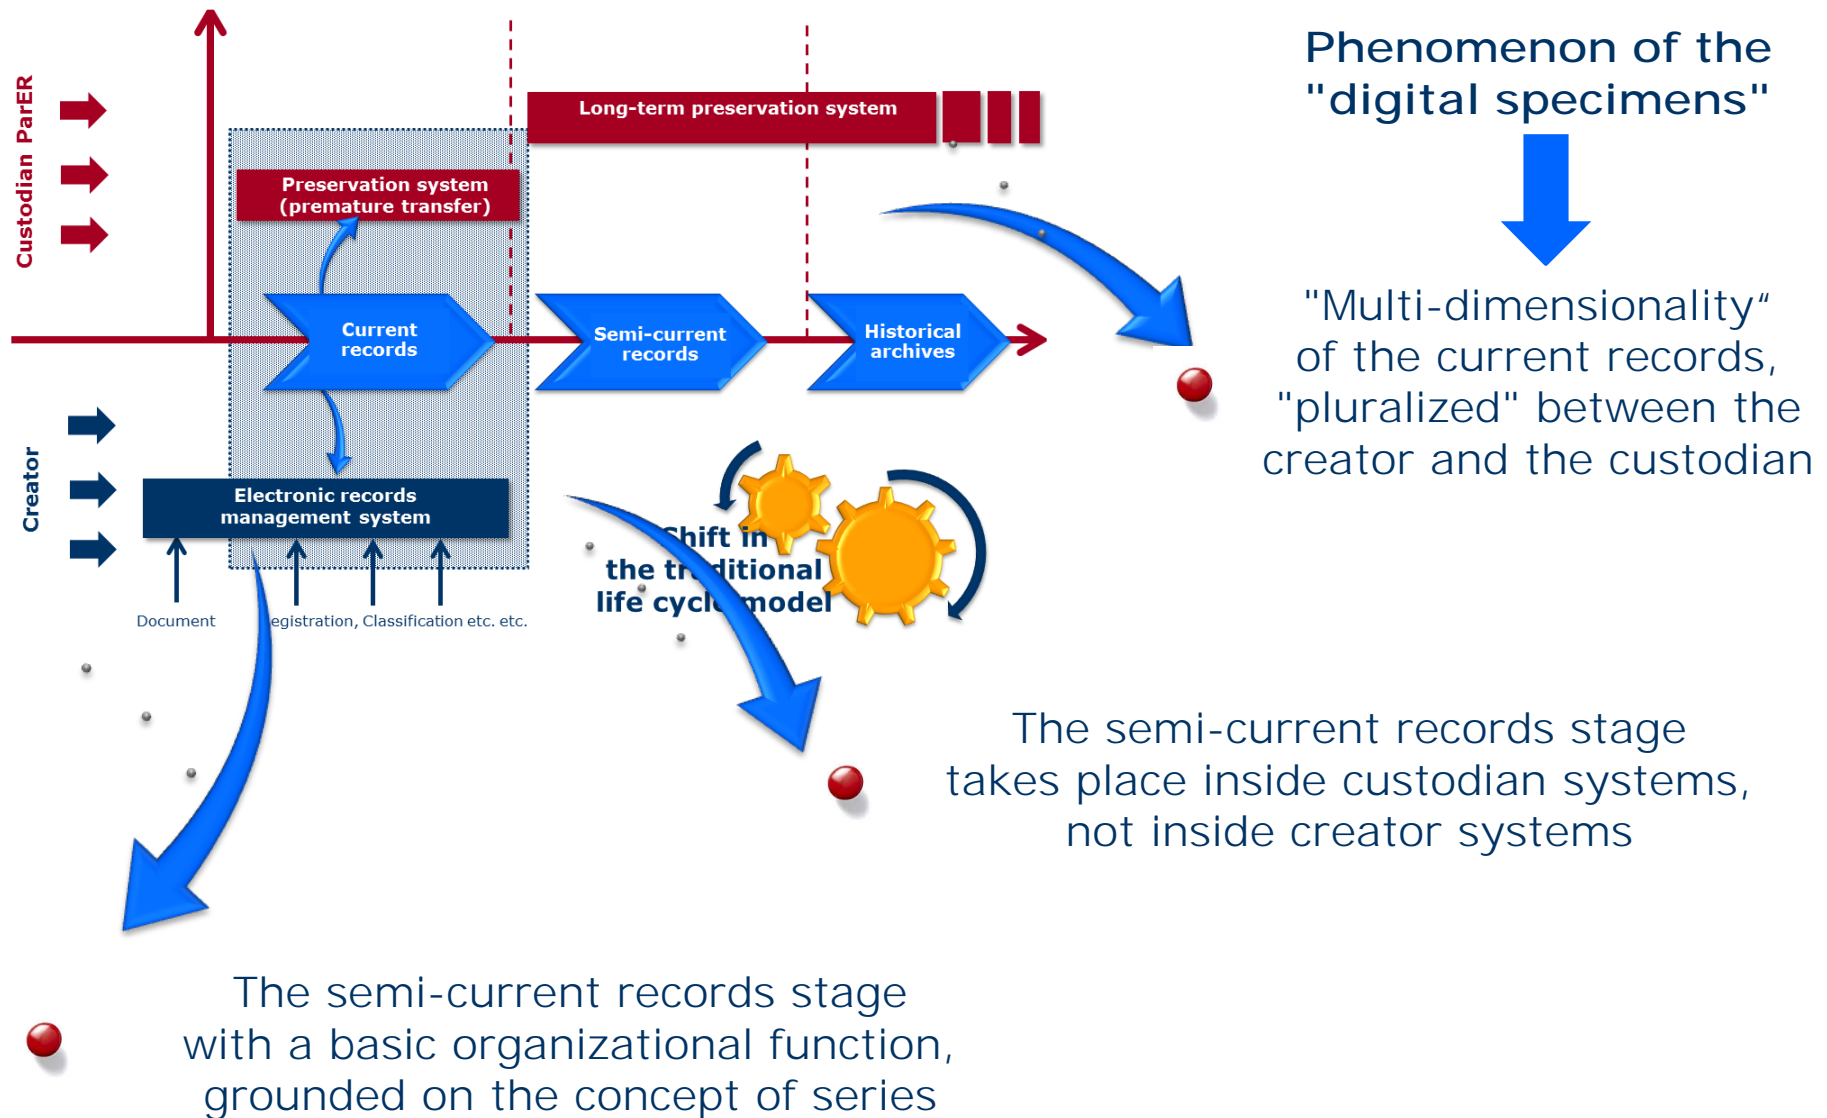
Phenomenon of the "digital specimens"

Custodian ParER

Long-term preservation system

Preservation system (premature transfer)

Current records

Semi-current records

Historical archives

Creator

Electronic records management system

Document

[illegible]egistration, Classification etc. etc.

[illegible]hift in the tr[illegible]ditional life cycl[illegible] model

"Multi-dimensionality“ of the current records, "pluralized" between the creator and the custodian

The semi-current records stage takes place inside custodian systems, not inside creator systems

The semi-current records stage with a basic organizational function, grounded on the concept of series